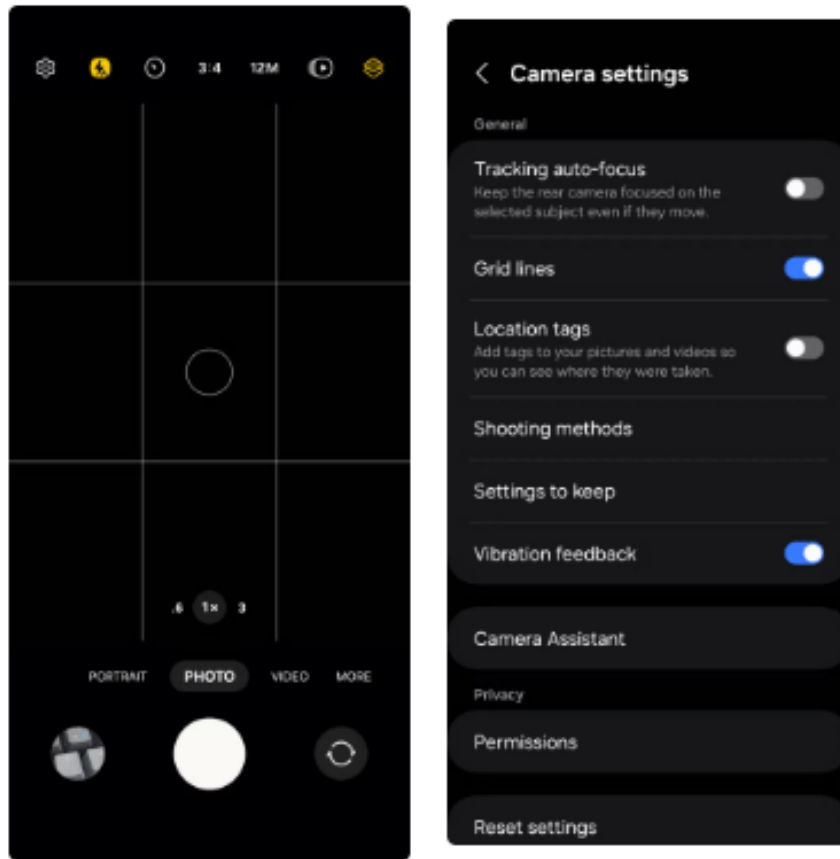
3:4 12M

.6 1× 3

PORTRAIT PHOTO VIDEO MORE

Camera settings

General

Tracking auto-focus
Keep the rear camera focused on the selected subject even if they move.

Grid lines

Location tags
Add tags to your pictures and videos so you can see where they were taken.

Shooting methods

Settings to keep

Vibration feedback

Camera Assistant

Privacy

Permissions

Reset settings